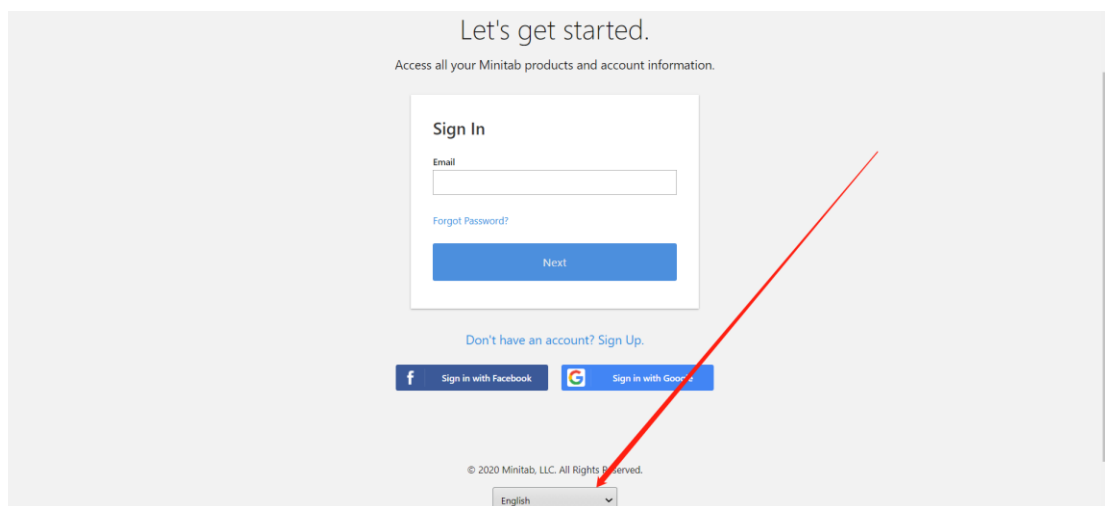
Let's get started.

Access all your Minitab products and account information.

Sign In

Email

Forgot Password?

Next

Don't have an account? Sign Up.

f Sign in with Facebook

G Sign in with Google

© 2020 Minitab, LLC. All Rights Reserved.

English